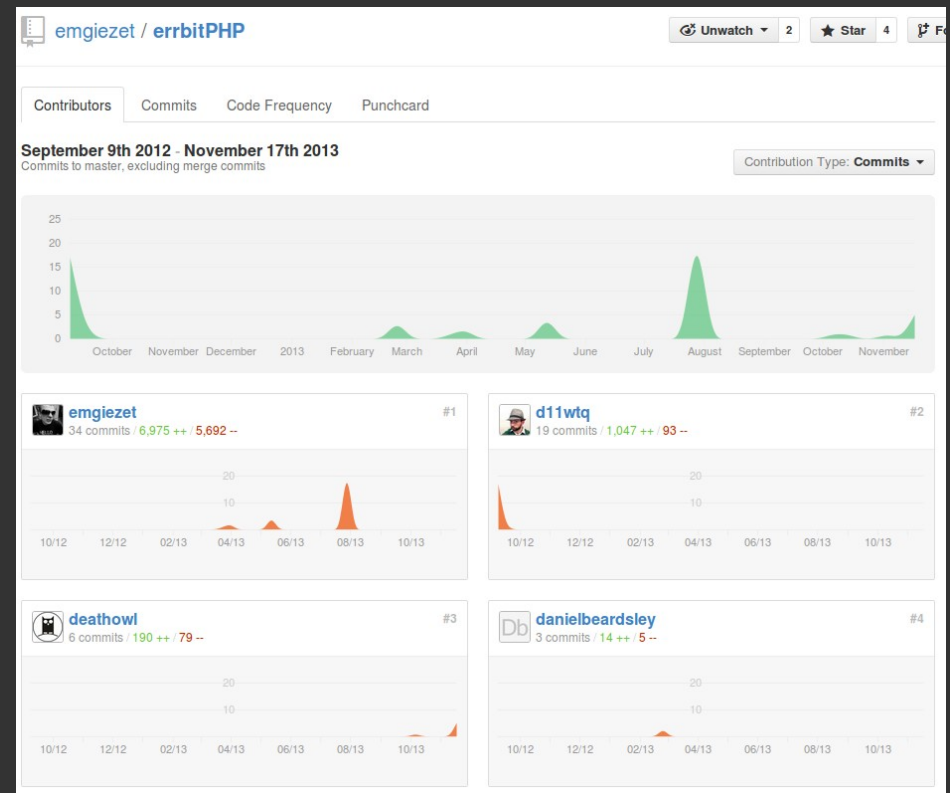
emgiezet / errbitPHP

Unwatch 2 Star 4 Fo

Contributors Commits Code Frequency Punchcard

September 9th 2012 - November 17th 2013
Commits to master, excluding merge commits

Contribution Type: Commits

25
20
15
10
5
0
October November December 2013 February March April May June July August September October November

emgiezet #1
34 commits / 6,975 ++ / 5,692 --
20
10
10/12 12/12 02/13 04/13 06/13 08/13 10/13

d11wtq #2
19 commits / 1,047 ++ / 93 --
20
10
10/12 12/12 02/13 04/13 06/13 08/13 10/13

deathowl #3
6 commits / 190 ++ / 79 --
20
10
10/12 12/12 02/13 04/13 06/13 08/13 10/13

danielbeardsley #4
3 commits / 14 ++ / 5 --
20
10
10/12 12/12 02/13 04/13 06/13 08/13 10/13